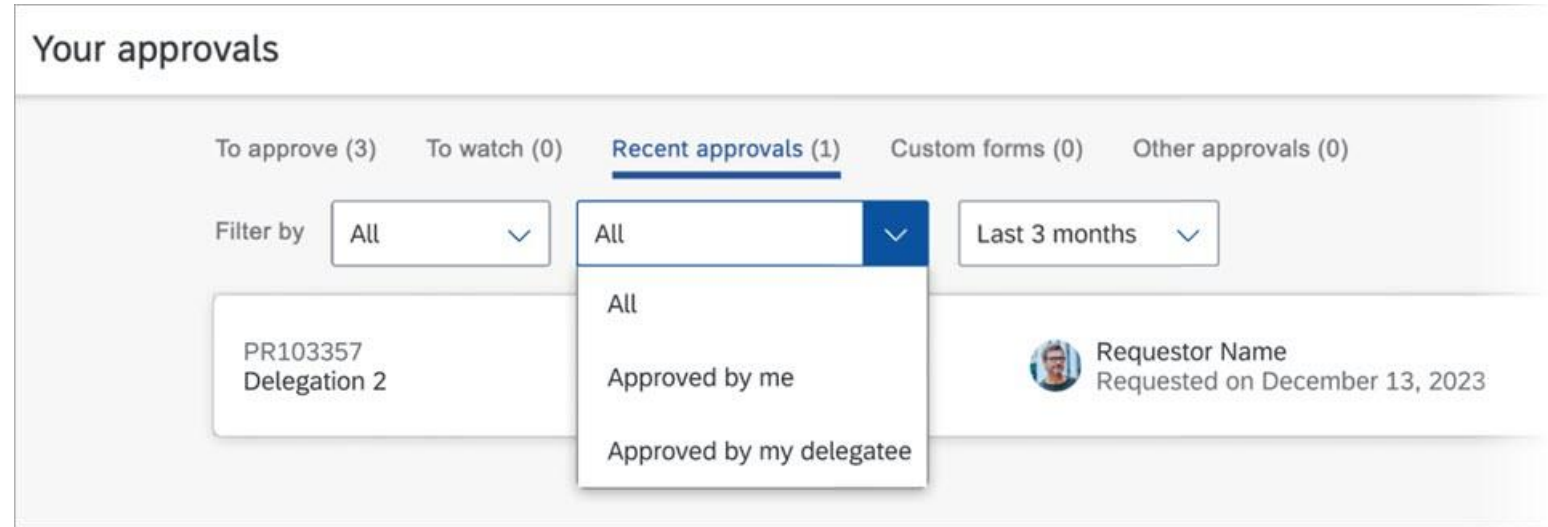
Your approvals

To approve (3) To watch (0) Recent approvals (1) Custom forms (0) Other approvals (0)

Filter by All All Last 3 months

All

Approved by me

Approved by my delegatee

PR103357
Delegation 2

Requestor Name
Requested on December 13, 2023